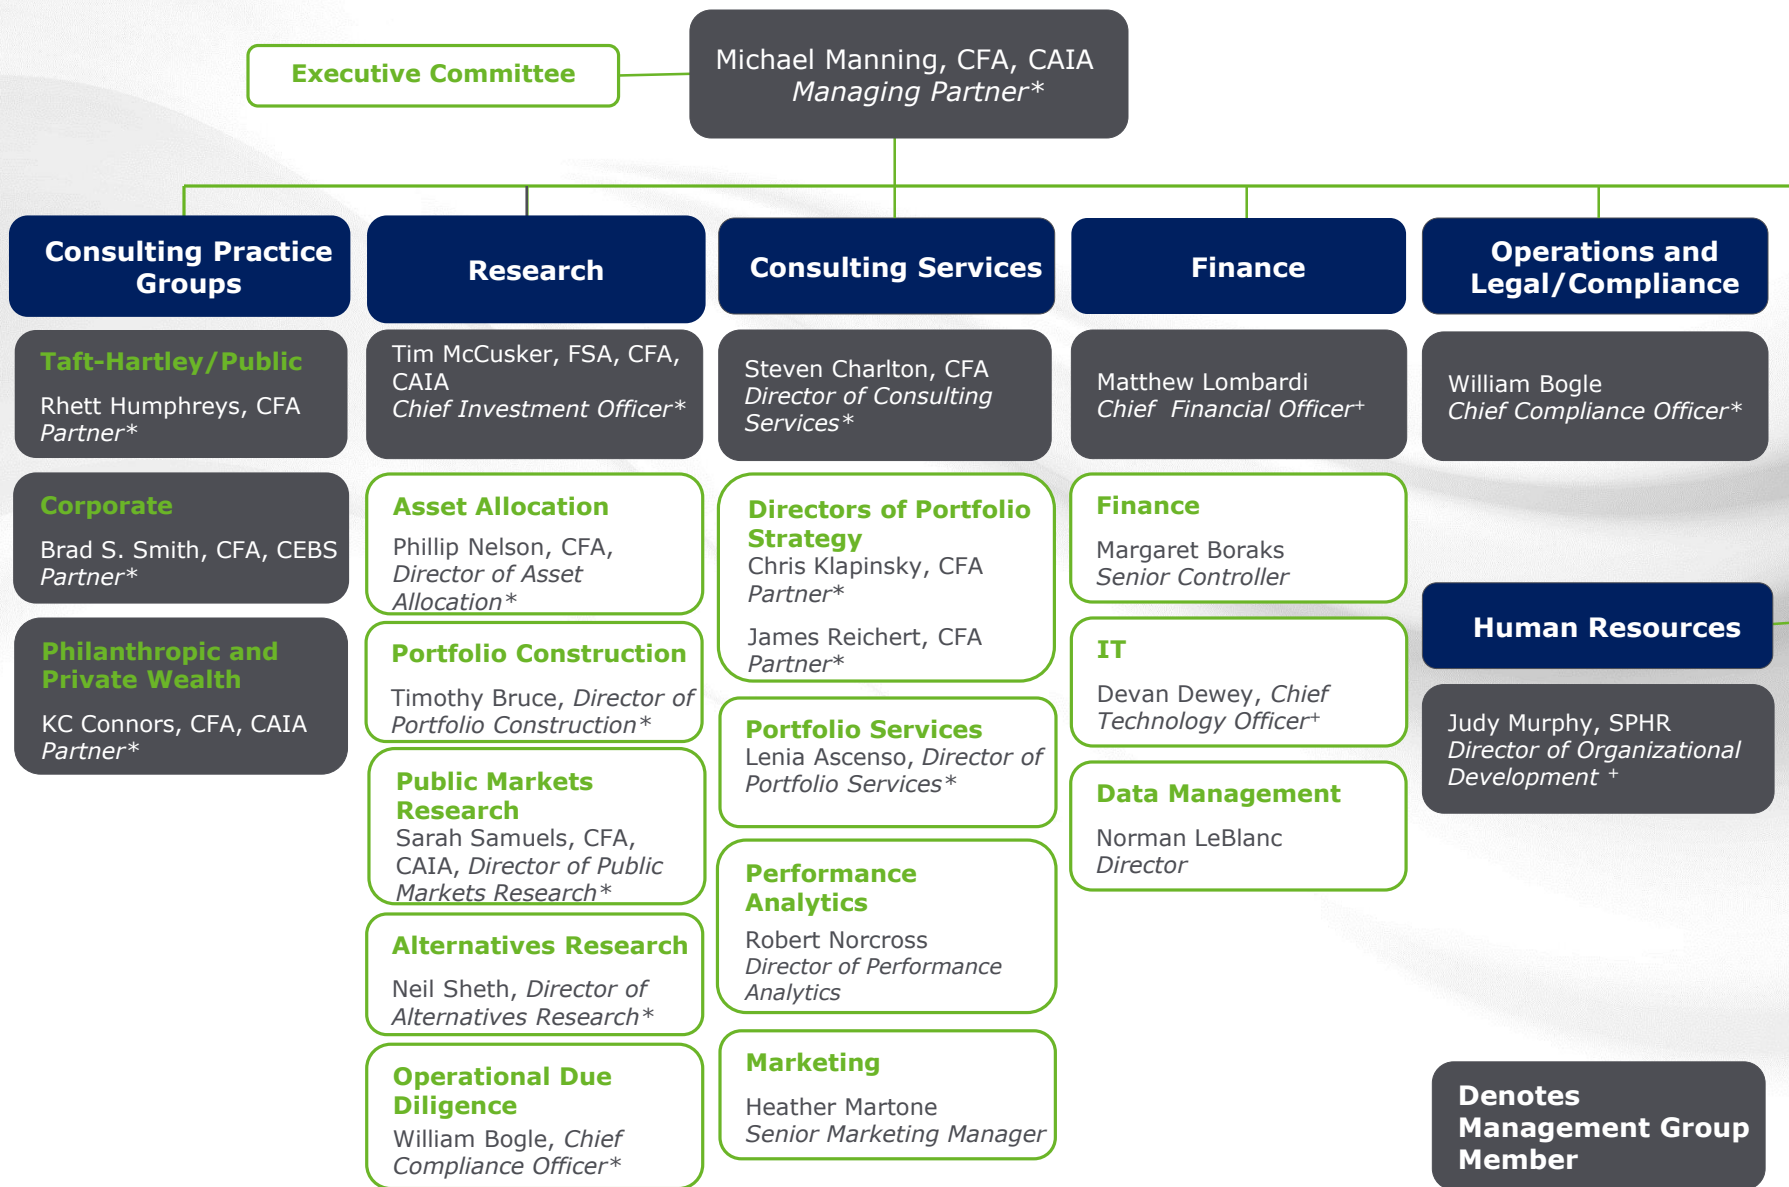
Executive Committee

Michael Manning, CFA, CAIA
*Managing Partner**

Consulting Practice Groups

Taft-Hartley/Public
Rhett Humphreys, CFA
*Partner**

Corporate
Brad S. Smith, CFA, CEBS
*Partner**

Philanthropic and Private Wealth
KC Connors, CFA, CAIA
*Partner**

Research

Tim McCusker, FSA, CFA, CAIA
*Chief Investment Officer**

Asset Allocation
Phillip Nelson, CFA, *Director of Asset Allocation**

Portfolio Construction
Timothy Bruce, *Director of Portfolio Construction**

Public Markets Research
Sarah Samuels, CFA, CAIA, *Director of Public Markets Research**

Alternatives Research
Neil Sheth, *Director of Alternatives Research**

Operational Due Diligence
William Bogle, *Chief Compliance Officer**

Consulting Services

Steven Charlton, CFA
*Director of Consulting Services**

Directors of Portfolio Strategy
Chris Klapinsky, CFA
*Partner**

James Reichert, CFA
*Partner**

Portfolio Services
Lenia Ascenso, *Director of Portfolio Services**

Performance Analytics
Robert Norcross
*Director of Performance Analytics*

Marketing
Heather Martone
*Senior Marketing Manager*

Finance

Matthew Lombardi
*Chief Financial Officer*$^{+}$

Finance
Margaret Boraks
*Senior Controller*

IT
Devan Dewey, *Chief Technology Officer*$^{+}$

Data Management
Norman LeBlanc
*Director*

Operations and Legal/Compliance

William Bogle
*Chief Compliance Officer**

Human Resources

Judy Murphy, SPHR
*Director of Organizational Development* $^{+}$

Denotes Management Group Member